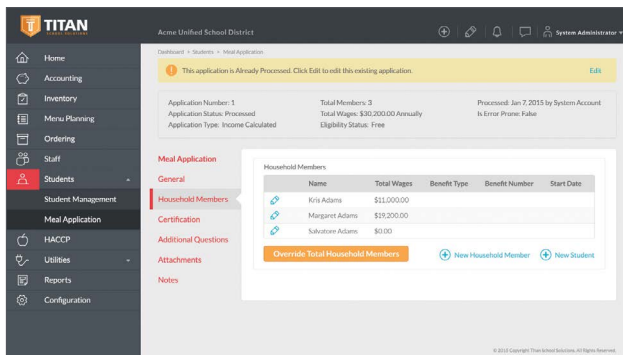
TITAN
SCHOOL SOLUTIONS

Acme Unified School District

System Administrator

Home
Accounting
Inventory
Menu Planning
Ordering
Staff
Students
Student Management
Meal Application
HACCP
Utilities
Reports
Configuration

Dashboard > Students > Meal Application

This application is Already Processed. Click Edit to edit this existing application.

Edit

Application Number: 1
Application Status: Processed
Application Type: Income Calculated

Total Members: 3
Total Wages: $30,200.00 Annually
Eligibility Status: Free

Processed: Jan 7, 2015 by System Account
Is Error Prone: False

Meal Application
General
Household Members
Certification
Additional Questions
Attachments
Notes

Household Members

| | Name | Total Wages | Benefit Type | Benefit Number | Start Date |
|---|---|---|---|---|---|
| | Kris Adams | $11,000.00 | | | |
| | Margaret Adams | $19,200.00 | | | |
| | Salvatore Adams | $0.00 | | | |

Override Total Household Members

New Household Member
New Student

© 2015 Copyright Titan School Solutions. All Rights Reserved.